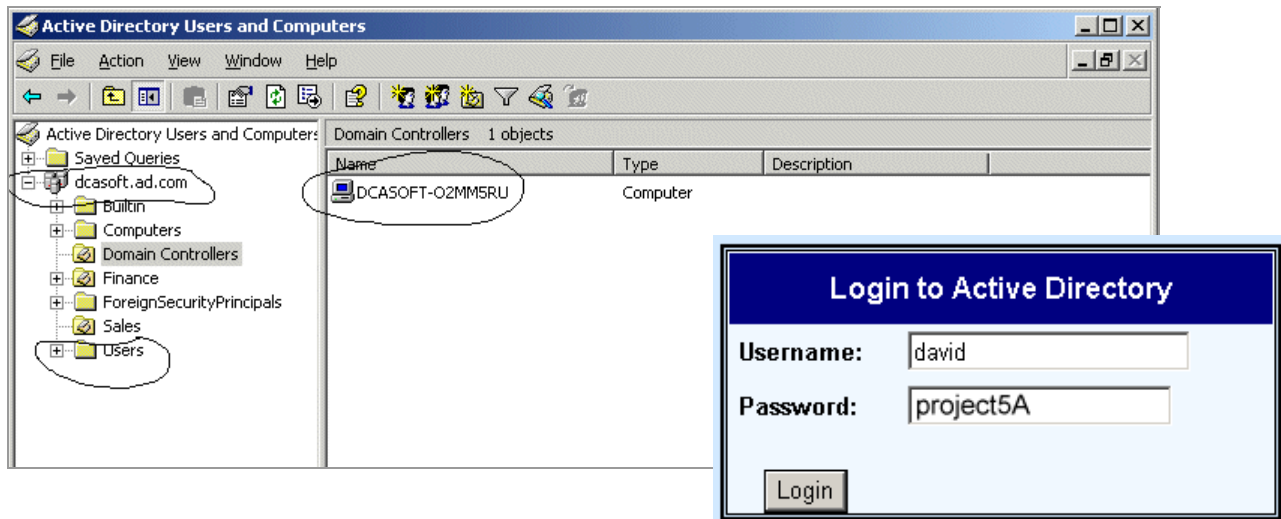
Active Directory Users and Computers

File Action View Window Help

Active Directory Users and Computers
Saved Queries
dcasoft.ad.com
Builtin
Computers
Domain Controllers
Finance
ForeignSecurityPrincipals
Sales
Users

Domain Controllers 1 objects

| Name | Type | Description |
|---|---|---|
| DCASOFT-O2MM5RU | Computer | |

Login to Active Directory

Username: david

Password: project5A

Login